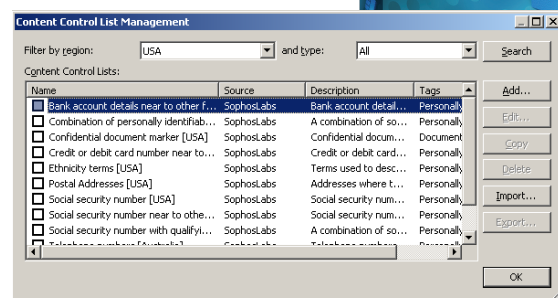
Content Control List Management

Filter by region: USA and type: All Search

Content Control Lists:

| Name | Source | Description | Tags |
|---|---|---|---|
| Bank account details near to other f... | SophosLabs | Bank account detail... | Personally |
| Combination of personally identifiab... | SophosLabs | A combination of so... | Personally |
| Confidential document marker [USA] | SophosLabs | Confidential docum... | Document |
| Credit or debit card number near to... | SophosLabs | Credit or debit card... | Personally |
| Ethnicity terms [USA] | SophosLabs | Terms used to desc... | Personally |
| Postal Addresses [USA] | SophosLabs | Addresses where t... | Personally |
| Social security number [USA] | SophosLabs | Social security num... | Personally |
| Social security number near to othe... | SophosLabs | Social security num... | Personally |
| Social security number with qualifyi... | SophosLabs | A combination of so... | Personally |
| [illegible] | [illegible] | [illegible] | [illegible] |

Add...
Edit...
Copy
Delete
Import...
Export...

OK